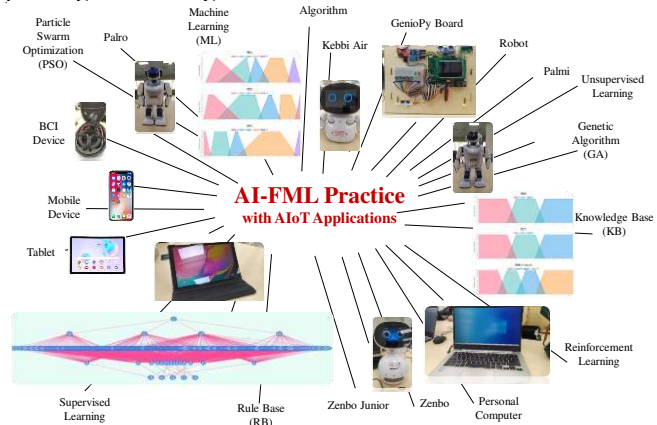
AI-FML Practice
with AIoT Applications

Particle Swarm Optimization (PSO)

Palro

Machine Learning (ML)

Algorithm

Kebbi Air

GenioPy Board

Robot

Palmi

Unsupervised Learning

Genetic Algorithm (GA)

BCI Device

Mobile Device

Tablet

Knowledge Base (KB)

Reinforcement Learning

Supervised Learning

Rule Base (RB)

Zenbo Junior

Zenbo

Personal Computer